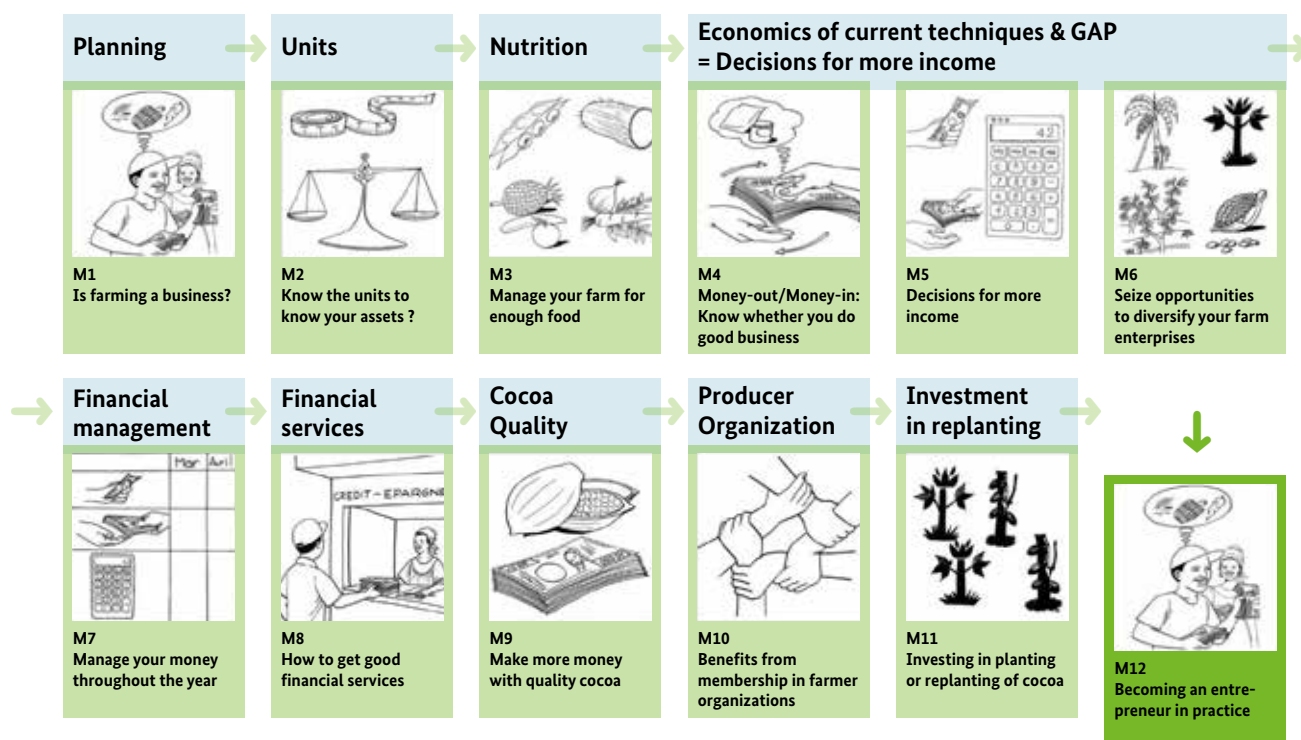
Planning

M1
Is farming a business?

Units

M2
Know the units to know your assets ?

Nutrition

M3
Manage your farm for enough food

Economics of current techniques & GAP = Decisions for more income

M4
Money-out/Money-in: Know whether you do good business

M5
Decisions for more income

M6
Seize opportunities to diversify your farm enterprises

Financial management

Mar Avril

M7
Manage your money throughout the year

Financial services

CREDIT – EPARGNE

M8
How to get good financial services

Cocoa Quality

M9
Make more money with quality cocoa

Producer Organization

M10
Benefits from membership in farmer organizations

Investment in replanting

M11
Investing in planting or replanting of cocoa

M12
Becoming an entrepreneur in practice